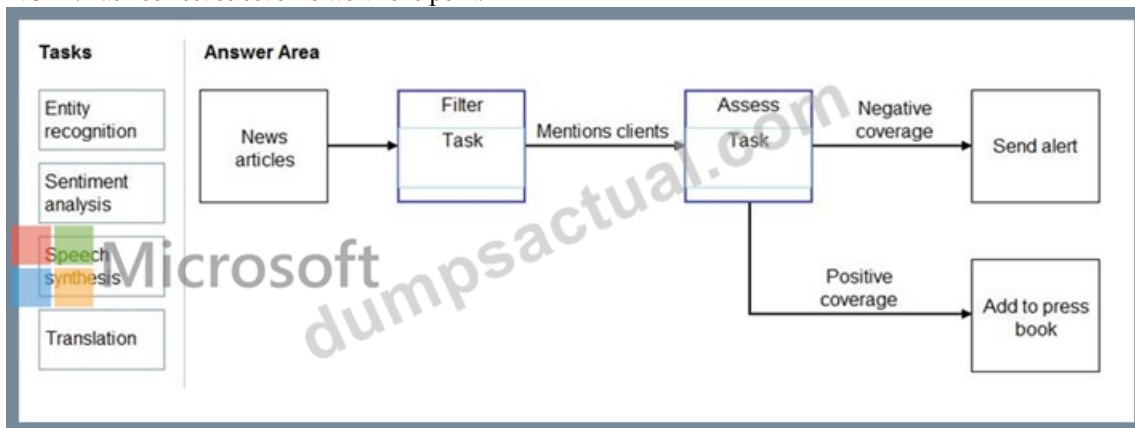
Tasks

Entity recognition

Sentiment analysis

Speech synthesis

Translation

Answer Area

News articles

Filter

Task

Mentions clients

Assess

Task

Negative coverage

Send alert

Positive coverage

Add to press book

Microsoft

dumpsactual.com